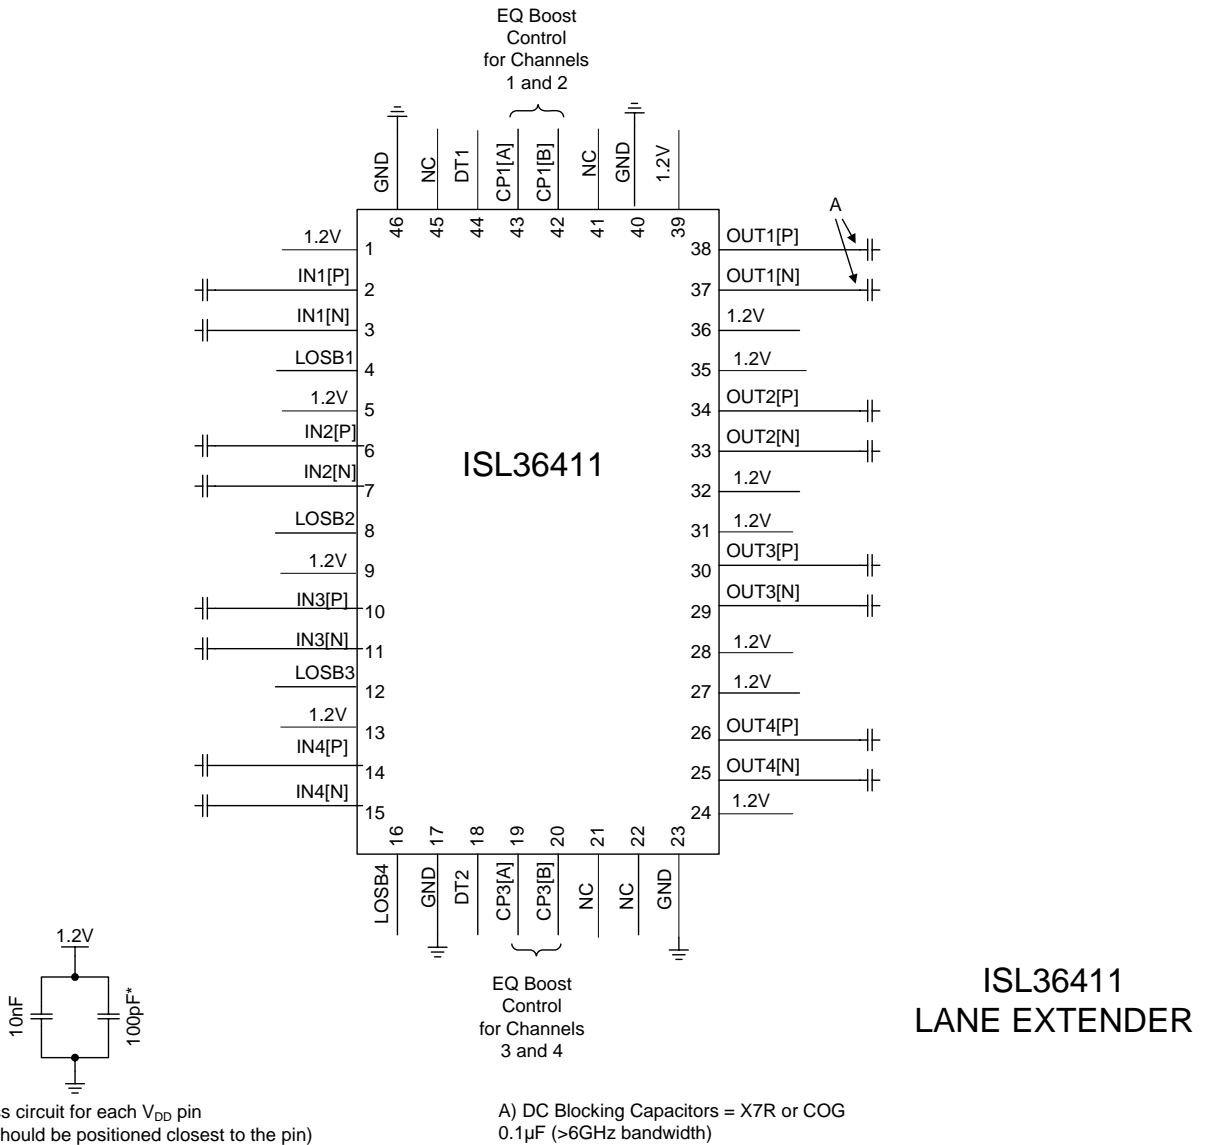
EQ Boost Control for Channels 1 and 2

GND 46
NC 45
DT1 44
CP1[A] 43
CP1[B] 42
NC 41
GND 40
1.2V 39

A

1.2V 1
IN1[P] 2
IN1[N] 3
LOSB1 4
1.2V 5
IN2[P] 6
IN2[N] 7
LOSB2 8
1.2V 9
IN3[P] 10
IN3[N] 11
LOSB3 12
1.2V 13
IN4[P] 14
IN4[N] 15

38 OUT1[P]
37 OUT1[N]
36 1.2V
35 1.2V
34 OUT2[P]
33 OUT2[N]
32 1.2V
31 1.2V
30 OUT3[P]
29 OUT3[N]
28 1.2V
27 1.2V
26 OUT4[P]
25 OUT4[N]
24 1.2V

ISL36411

16 LOSB4
17 GND
18 DT2
19 CP3[A]
20 CP3[B]
21 NC
22 NC
23 GND

EQ Boost Control for Channels 3 and 4

1.2V
10nF
100pF*

s circuit for each $V_{DD}$ pin
hould be positioned closest to the pin)

ISL36411
LANE EXTENDER

A) DC Blocking Capacitors = X7R or COG
0.1µF (>6GHz bandwidth)